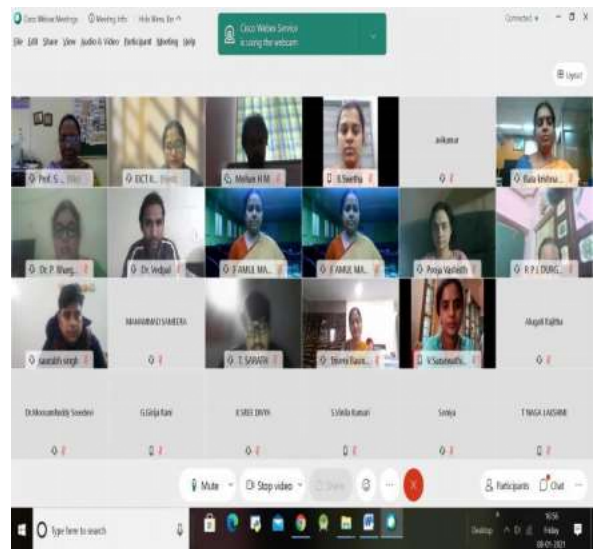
Cisco Webex Meetings   Meeting Info   Hide Menu Bar

File Edit Share View Audio & Video Participant Meeting Help

Cisco Webex Service is using the webcam

Connected

Layout

Prof. S... | EICT K... | Mohan H M | B.Swetha | avikumar | Bala krishna...

Dr. P. Bhag... | Dr. Vedpal | F AMUL MA... | F AMUL MA... | Pooja Vashisth | R P L DURG...

saurabh singh | MAHAMMAD SAMEERA | T. SARAVN | Shiva Ravn... | V.Suvarnalth... | Akapil Rajitha

Dr.Moosamfeddy Sreedevi | G.Girija Rani | K SREE DIVYA | S.Vimla Kumari | Saniya | T NAGA LAKSHMI

Mute   Stop video   Share   Participants   Chat

Type here to search

Desktop   Friday   08-01-2021